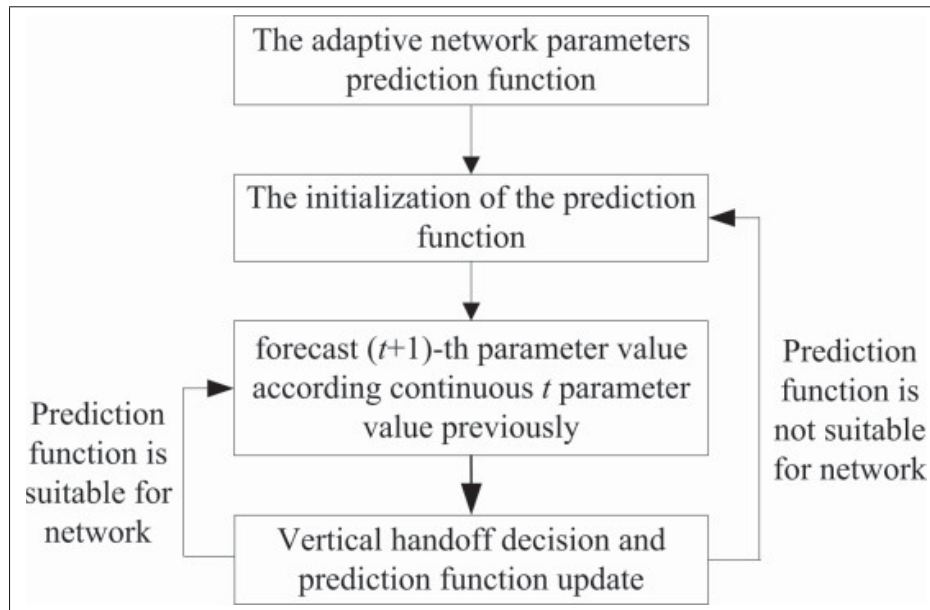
The adaptive network parameters prediction function

The initialization of the prediction function

forecast $(t+1)$-th parameter value according continuous $t$ parameter value previously

Vertical handoff decision and prediction function update

Prediction function is suitable for network

Prediction function is not suitable for network